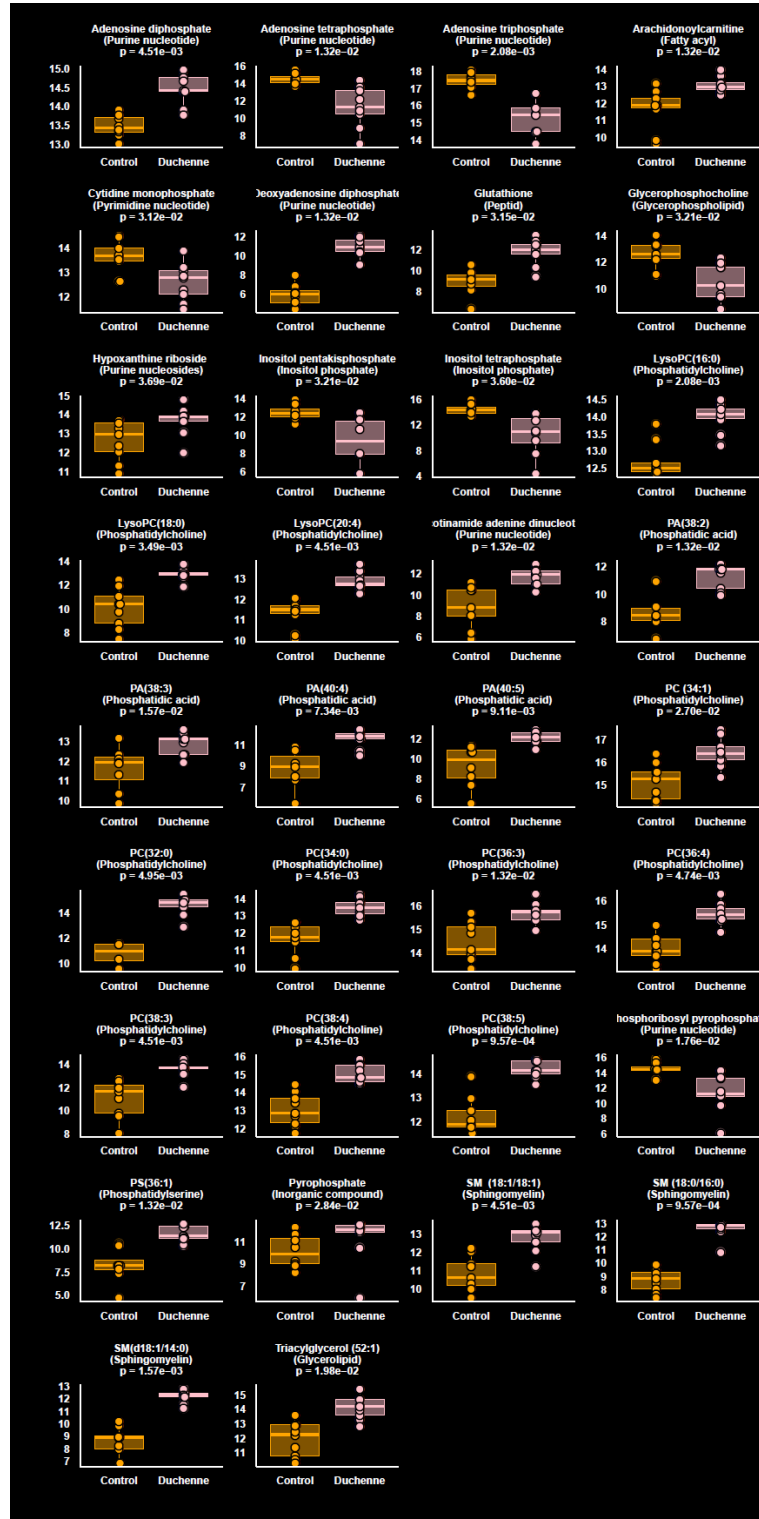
Adenosine diphosphate
(Purine nucleotide)
p = 4.51e−03
15.0 14.5 14.0 13.5 13.0
Control Duchenne

Adenosine tetraphosphate
(Purine nucleotide)
p = 1.32e−02
16 14 12 10 8
Control Duchenne

Adenosine triphosphate
(Purine nucleotide)
p = 2.08e−03
18 17 16 15 14
Control Duchenne

Arachidonoylcarnitine
(Fatty acyl)
p = 1.32e−02
14 13 12 11 10
Control Duchenne

Cytidine monophosphate
(Pyrimidine nucleotide)
p = 3.12e−02
14 13 12
Control Duchenne

Deoxyadenosine diphosphate
(Purine nucleotide)
p = 1.32e−02
12 10 8 6
Control Duchenne

Glutathione
(Peptid)
p = 3.15e−02
12 10 8
Control Duchenne

Glycerophosphocholine
(Glycerophospholipid)
p = 3.21e−02
14 12 10
Control Duchenne

Hypoxanthine riboside
(Purine nucleosides)
p = 3.69e−02
15 14 13 12 11
Control Duchenne

Inositol pentakisphosphate
(Inositol phosphate)
p = 3.21e−02
14 12 10 8 6
Control Duchenne

Inositol tetraphosphate
(Inositol phosphate)
p = 3.60e−02
16 12 8 4
Control Duchenne

LysoPC(16:0)
(Phosphatidylcholine)
p = 2.08e−03
14.5 14.0 13.5 13.0 12.5
Control Duchenne

LysoPC(18:0)
(Phosphatidylcholine)
p = 3.49e−03
14 12 10 8
Control Duchenne

LysoPC(20:4)
(Phosphatidylcholine)
p = 4.51e−03
13 12 11 10
Control Duchenne

otinamide adenine dinucleot
(Purine nucleotide)
p = 1.32e−02
12 10 8 6
Control Duchenne

PA(38:2)
(Phosphatidic acid)
p = 1.32e−02
12 10 8
Control Duchenne

PA(38:3)
(Phosphatidic acid)
p = 1.57e−02
13 12 11 10
Control Duchenne

PA(40:4)
(Phosphatidic acid)
p = 7.34e−03
11 9 7
Control Duchenne

PA(40:5)
(Phosphatidic acid)
p = 9.11e−03
12 10 8 6
Control Duchenne

PC (34:1)
(Phosphatidylcholine)
p = 2.70e−02
17 16 15
Control Duchenne

PC(32:0)
(Phosphatidylcholine)
p = 4.95e−03
14 12 10
Control Duchenne

PC(34:0)
(Phosphatidylcholine)
p = 4.51e−03
14 13 12 11 10
Control Duchenne

PC(36:3)
(Phosphatidylcholine)
p = 1.32e−02
16 15 14
Control Duchenne

PC(36:4)
(Phosphatidylcholine)
p = 4.74e−03
16 15 14
Control Duchenne

PC(38:3)
(Phosphatidylcholine)
p = 4.51e−03
14 12 10 8
Control Duchenne

PC(38:4)
(Phosphatidylcholine)
p = 4.51e−03
16 15 14 13 12
Control Duchenne

PC(38:5)
(Phosphatidylcholine)
p = 9.57e−04
14 13 12
Control Duchenne

hosphoribosyl pyrophosphat
(Purine nucleotide)
p = 1.76e−02
16 14 12 10 8 6
Control Duchenne

PS(36:1)
(Phosphatidylserine)
p = 1.32e−02
12.5 10.0 7.5 5.0
Control Duchenne

Pyrophosphate
(Inorganic compound)
p = 2.84e−02
11 9 7
Control Duchenne

SM (18:1/18:1)
(Sphingomyelin)
p = 4.51e−03
13 12 11 10
Control Duchenne

SM (18:0/16:0)
(Sphingomyelin)
p = 9.57e−04
13 12 11 10 9 8
Control Duchenne

SM(d18:1/14:0)
(Sphingomyelin)
p = 1.57e−03
13 12 11 10 9 8 7
Control Duchenne

Triacylglycerol (52:1)
(Glycerolipid)
p = 1.98e−02
15 14 13 12 11
Control Duchenne